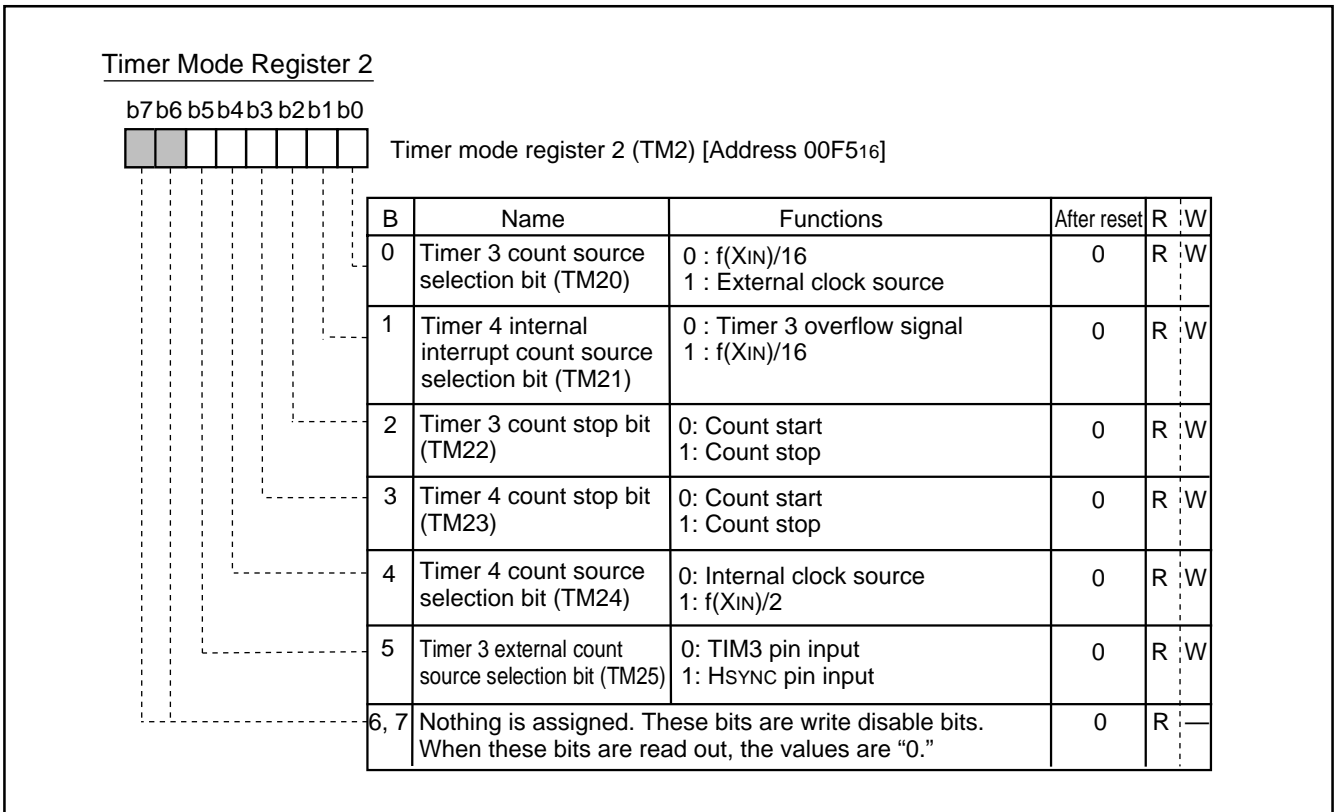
Timer Mode Register 2

b7 b6 b5 b4 b3 b2 b1 b0

Timer mode register 2 (TM2) [Address 00F5$_{16}$]

| B | Name | Functions | After reset | R | W |
|---|---|---|---|---|---|
| 0 | Timer 3 count source selection bit (TM20) | 0 : f(XIN)/16<br>1 : External clock source | 0 | R | W |
| 1 | Timer 4 internal interrupt count source selection bit (TM21) | 0 : Timer 3 overflow signal<br>1 : f(XIN)/16 | 0 | R | W |
| 2 | Timer 3 count stop bit (TM22) | 0: Count start<br>1: Count stop | 0 | R | W |
| 3 | Timer 4 count stop bit (TM23) | 0: Count start<br>1: Count stop | 0 | R | W |
| 4 | Timer 4 count source selection bit (TM24) | 0: Internal clock source<br>1: f(XIN)/2 | 0 | R | W |
| 5 | Timer 3 external count source selection bit (TM25) | 0: TIM3 pin input<br>1: HSYNC pin input | 0 | R | W |
| 6, 7 | Nothing is assigned. These bits are write disable bits. When these bits are read out, the values are “0.” | | 0 | R | — |